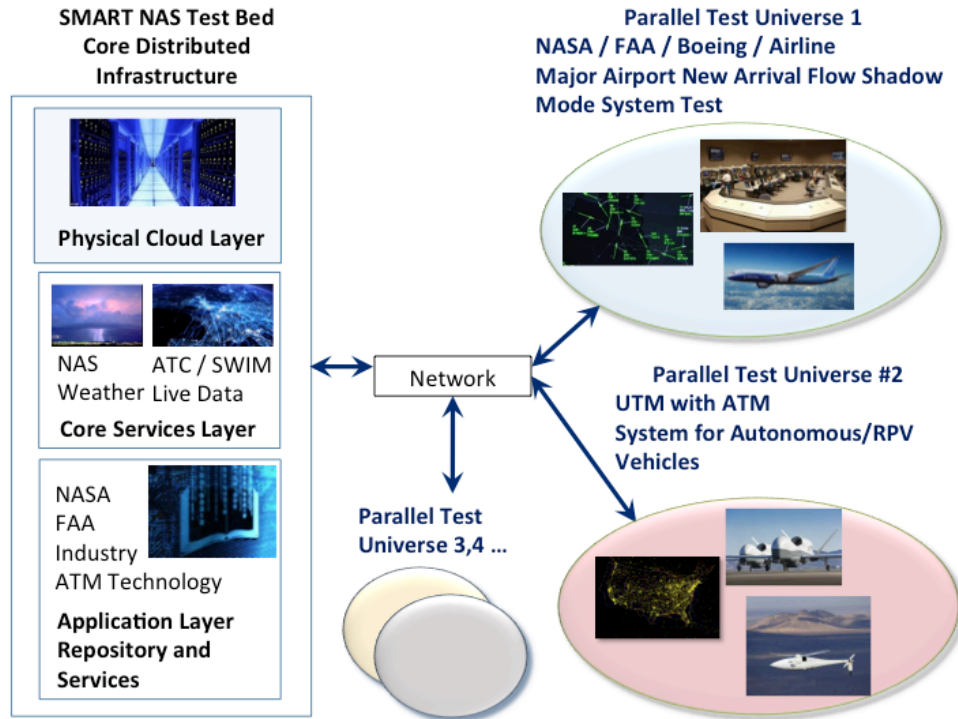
SMART NAS Test Bed
Core Distributed
Infrastructure

Physical Cloud Layer

NAS
Weather

ATC / SWIM
Live Data

Core Services Layer

NASA
FAA
Industry
ATM Technology

Application Layer
Repository and
Services

Network

Parallel Test Universe 1
NASA / FAA / Boeing / Airline
Major Airport New Arrival Flow Shadow
Mode System Test

Parallel Test Universe #2
UTM with ATM
System for Autonomous/RPV
Vehicles

Parallel Test
Universe 3,4 ...